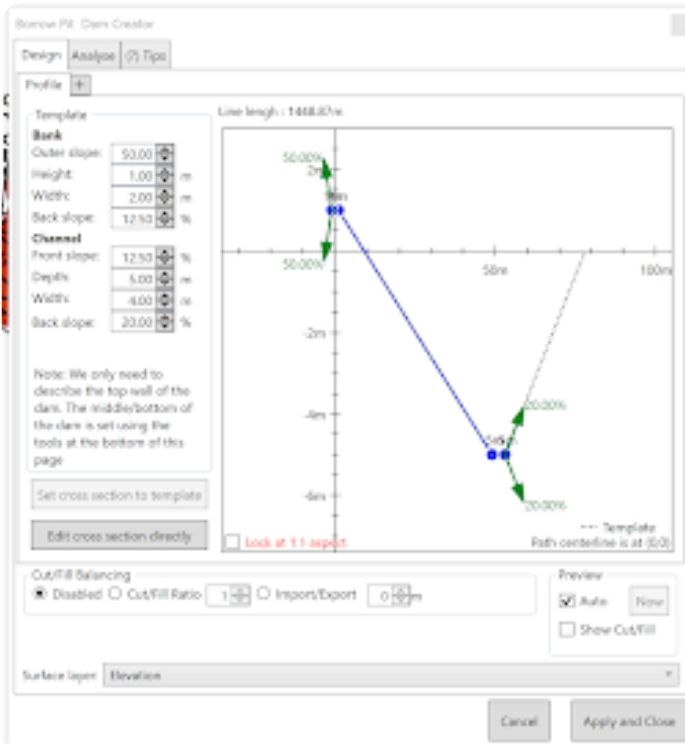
Borrow Pit: Dam Creator

Design | Analyse | (?) Tips

Profile | +

Template
Bank
Outer slope: 50.00 %
Height: 1.00 m
Width: 2.00 m
Back slope: 12.50 %
Channel
Front slope: 12.50 %
Depth: 5.00 m
Width: 4.00 m
Back slope: 20.00 %

Note: We only need to describe the top wall of the dam. The middle/bottom of the dam is set using the tools at the bottom of this page

Set cross section to template

Edit cross section directly

Line length : 1448.87m

50.00%
2m
50.00%
50m
100m
-2m
-4m
20.00%
20.00%
-6m
--- Template
Path centerline is at (0,0)
Lock at 1:1 aspect

Cut/Fill Balancing
Disabled ○ Cut/Fill Ratio 1 ○ Import/Export 0 m

Preview
Auto Now
Show Cut/Fill

Surface layer: Elevation

Cancel | Apply and Close